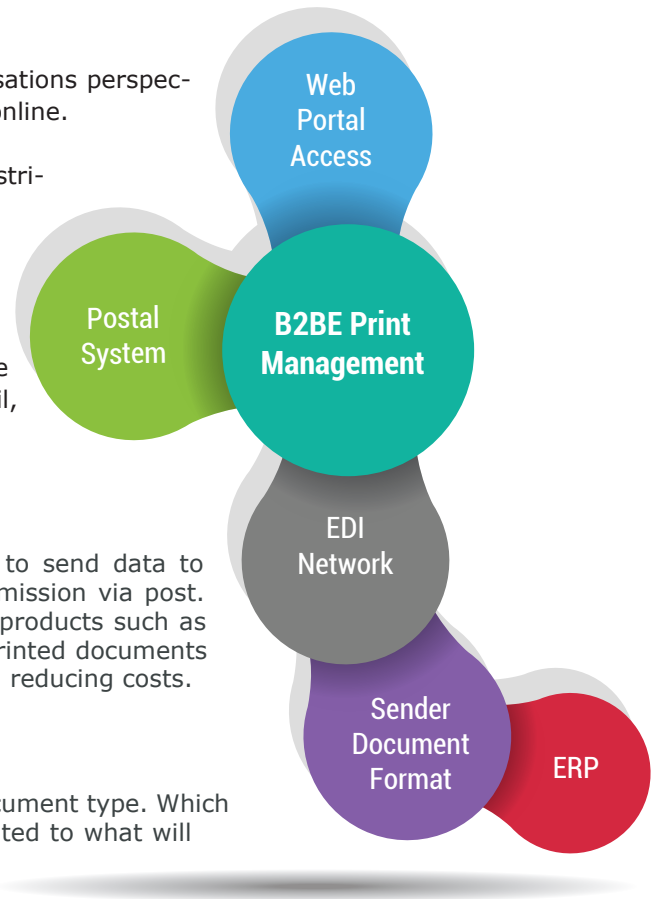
sations perspec-
online.

stri-

e
il,

to send data to
mission via post.
products such as
rinted documents
reducing costs.

cument type. Which
ted to what will

Web Portal Access

Postal System

B2BE Print Management

EDI Network

Sender Document Format

ERP